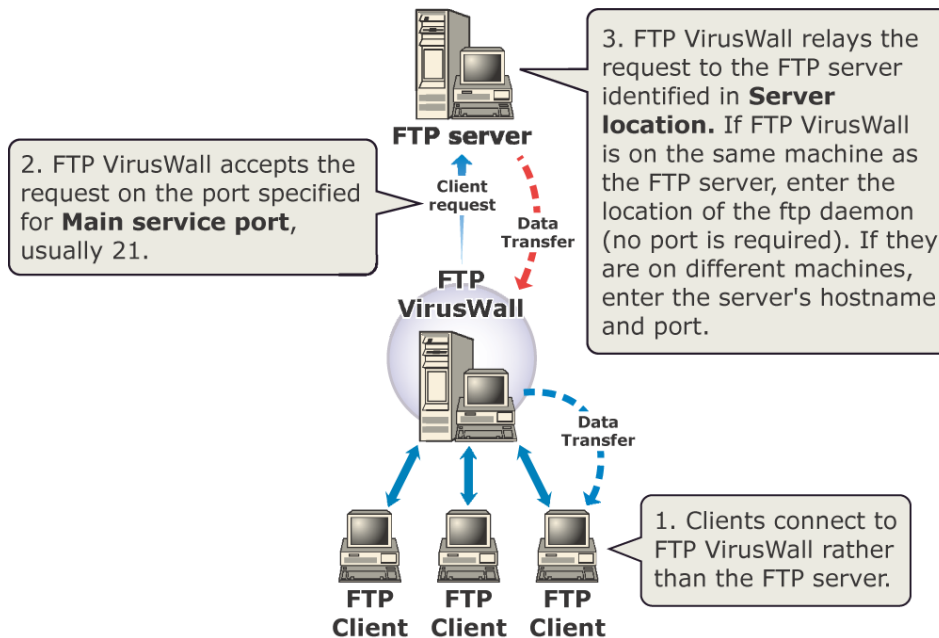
FTP server

3. FTP VirusWall relays the request to the FTP server identified in **Server location.** If FTP VirusWall is on the same machine as the FTP server, enter the location of the ftp daemon (no port is required). If they are on different machines, enter the server's hostname and port.

2. FTP VirusWall accepts the request on the port specified for **Main service port**, usually 21.

Client request

Data Transfer

FTP VirusWall

Data Transfer

1. Clients connect to FTP VirusWall rather than the FTP server.

FTP Client

FTP Client

FTP Client